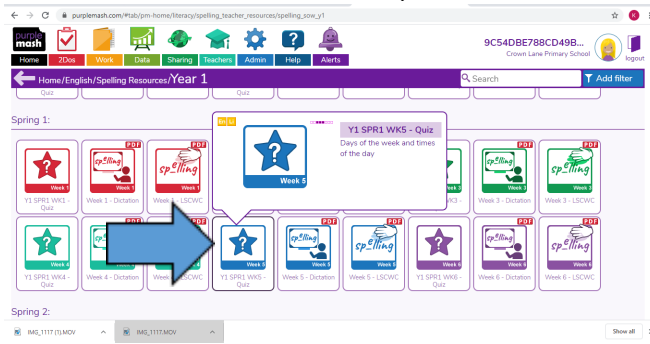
purplemash.com/#tab/pm-home/literacy/spelling_teacher_resources/spelling_sow_y1

purple mash

Home 2Dos Work Data Sharing Teachers Admin Help Alerts

9C54DBE788CD49B...
Crown Lane Primary School

logout

Home/English/Spelling Resources/Year 1

Search

Add filter

Quiz Quiz

Spring 1:

Y1 SPR1 WK5 - Quiz
Days of the week and times of the day

Week 5

Week 1 Week 1 Week 1 Week 3 Week 3

Y1 SPR1 WK1 - Quiz Week 1 - Dictation Week 1 - LSCWC WK3 - Week 3 - Dictation Week 3 - LSCWC

Week 4 Week 5 Week 5 Week 5 Week 6 Week 6 Week 6

Y1 SPR1 WK4 - Quiz Week 4 - Dictation LSCWC Y1 SPR1 WK5 - Quiz Week 5 - Dictation Week 5 - LSCWC Y1 SPR1 WK6 - Quiz Week 6 - Dictation Week 6 - LSCWC

PDF PDF PDF PDF PDF PDF PDF PDF PDF PDF

Spring 2:

IMG_1117 (1).MOV IMG_1117.MOV

Show all